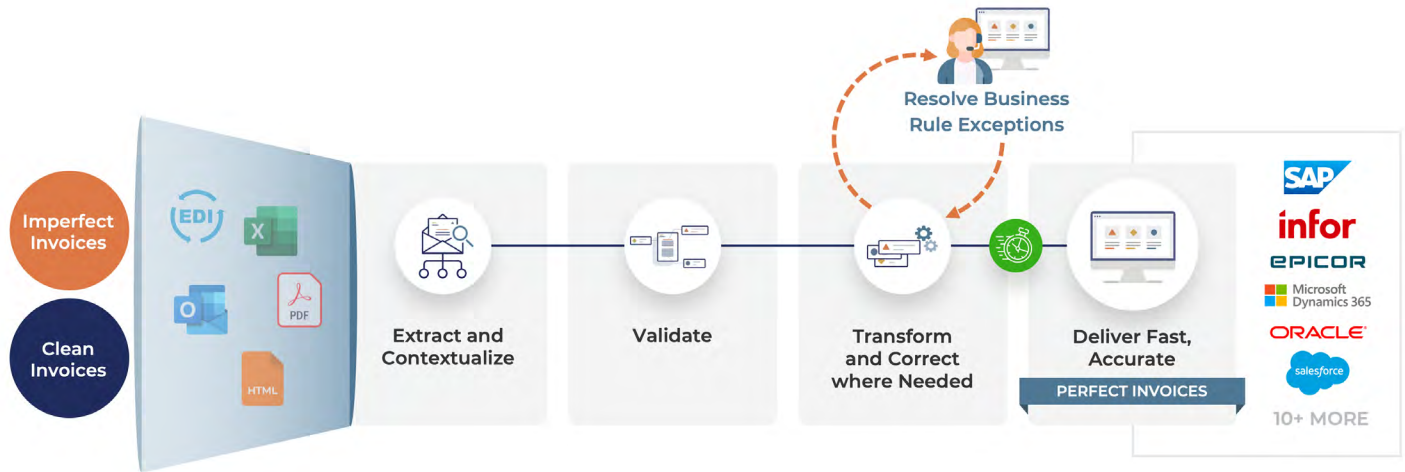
Resolve Business Rule Exceptions

Imperfect Invoices

Clean Invoices

EDI

X

O

PDF

HTML

Extract and Contextualize

Validate

Transform and Correct where Needed

Deliver Fast, Accurate

PERFECT INVOICES

SAP

infor

EPICOR

Microsoft Dynamics 365

ORACLE

salesforce

10+ MORE